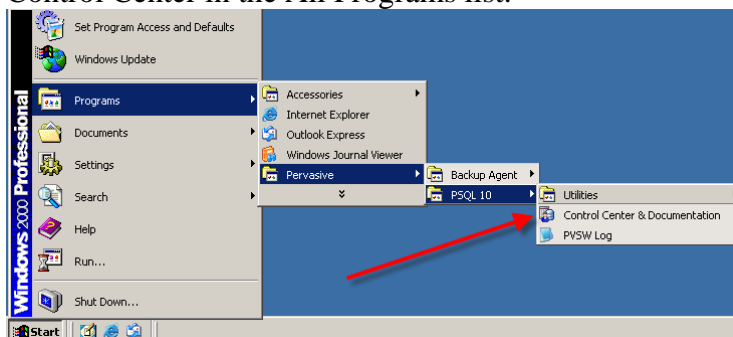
Control Center in the All Programs list.

Windows 2000 Professional

Set Program Access and Defaults
Windows Update
Programs
Documents
Settings
Search
Help
Run...
Shut Down...

Accessories
Internet Explorer
Outlook Express
Windows Journal Viewer
Pervasive
»

Backup Agent
PSQL 10

Utilities
Control Center & Documentation
PVSW Log

Start